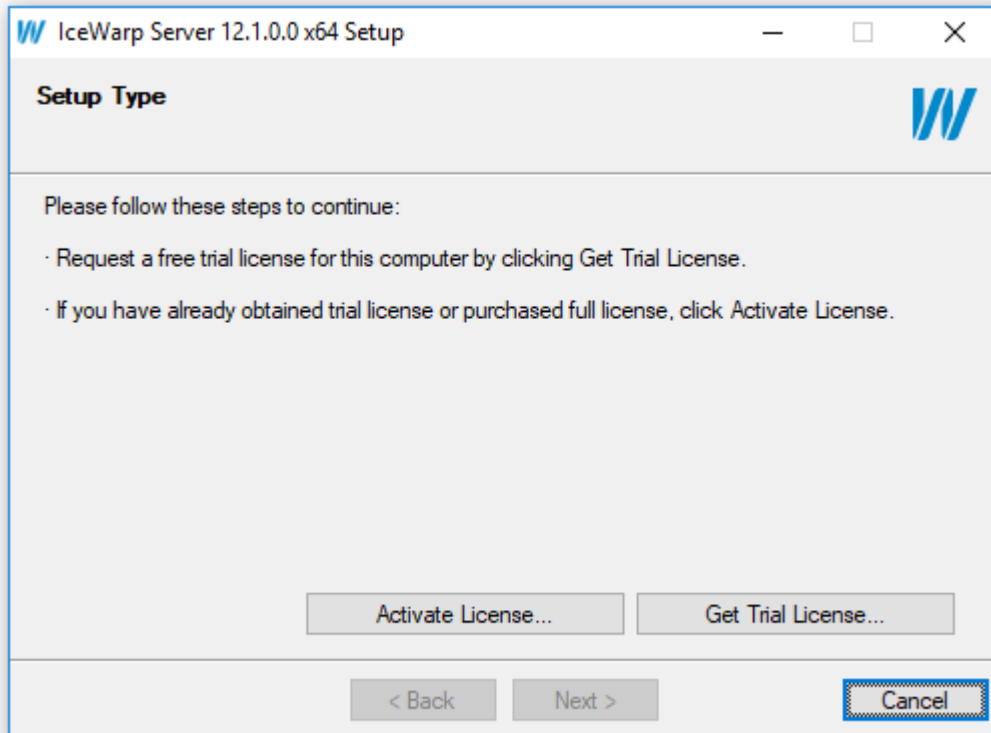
IceWarp Server 12.1.0.0 x64 Setup

Setup Type

Please follow these steps to continue:

· Request a free trial license for this computer by clicking Get Trial License.

· If you have already obtained trial license or purchased full license, click Activate License.

Activate License...

Get Trial License...

< Back

Next >

Cancel